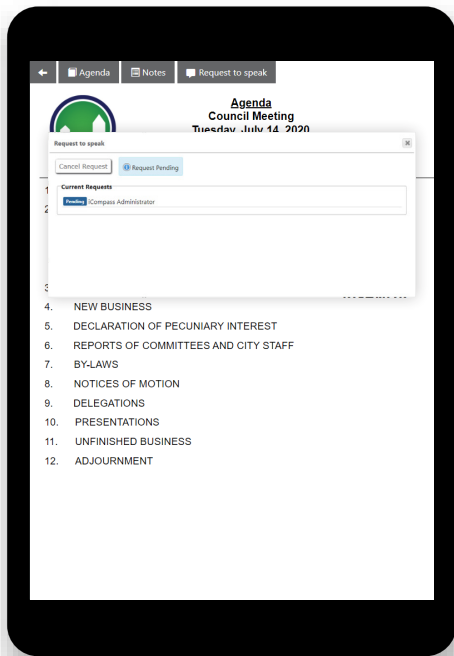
Agenda Notes Request to speak

Agenda
Council Meeting
Tuesday, July 14, 2020

Request to speak

Cancel Request Request Pending

Current Requests

Pending iCompass Administrator

1
2
3

4. NEW BUSINESS
5. DECLARATION OF PECUNIARY INTEREST
6. REPORTS OF COMMITTEES AND CITY STAFF
7. BY-LAWS
8. NOTICES OF MOTION
9. DELEGATIONS
10. PRESENTATIONS
11. UNFINISHED BUSINESS
12. ADJOURNMENT